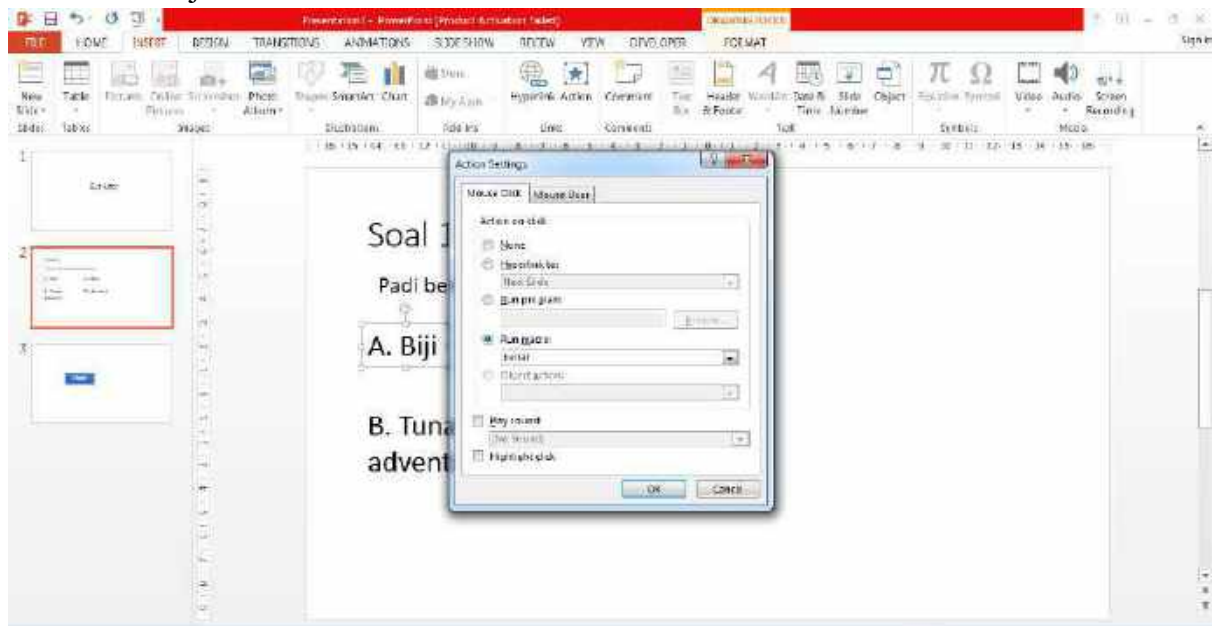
Presentation1 - PowerPoint (Product Activation Failed)
DRAWING TOOLS
Sign in
FILE HOME INSERT DESIGN TRANSITIONS ANIMATIONS SLIDE SHOW REVIEW VIEW DEVELOPER FORMAT

New Slide Table Pictures Online Pictures Screenshot Photo Album Shapes SmartArt Chart Store My Apps Hyperlink Action Comment Text Box Header & Footer WordArt Date & Time Slide Number Object Equation Symbol Video Audio Screen Recording
Slides Tables Images Illustrations Add-ins Links Comments Text Symbols Media

1
2
3

Soal 1
Padi be
A. Biji
B. Tuna
advent

Action Settings
Mouse Click Mouse Over
Action on click
None
Hyperlink to:
Next Slide
Run program:
Browse...
Run macro:
benar
Object action:
Play sound:
[No Sound]
Highlight click
OK Cancel